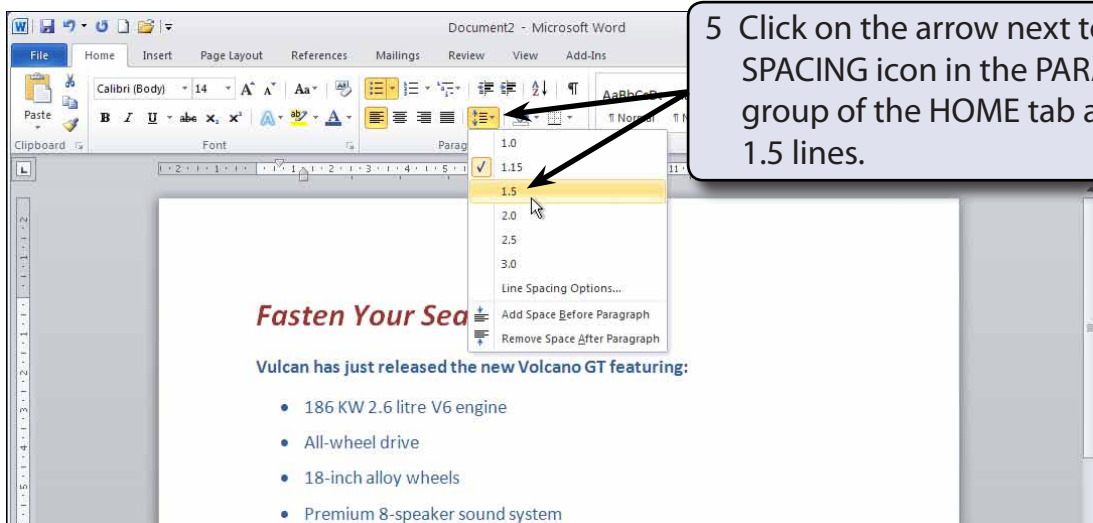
Document2 - Microsoft Word

File Home Insert Page Layout References Mailings Review View Add-Ins

Calibri (Body) 14

Paste

Clipboard Font Parag

AaBbCcD

¶ Normal ¶ N

5 Click on the arrow next t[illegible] SPACING icon in the PAR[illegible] group of the HOME tab a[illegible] 1.5 lines.

1.0
1.15
1.5
2.0
2.5
3.0
Line Spacing Options...
Add Space Before Paragraph
Remove Space After Paragraph

Fasten Your Sea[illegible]

Vulcan has just released the new Volcano GT featuring:

- 186 KW 2.6 litre V6 engine
- All-wheel drive
- 18-inch alloy wheels
- Premium 8-speaker sound system